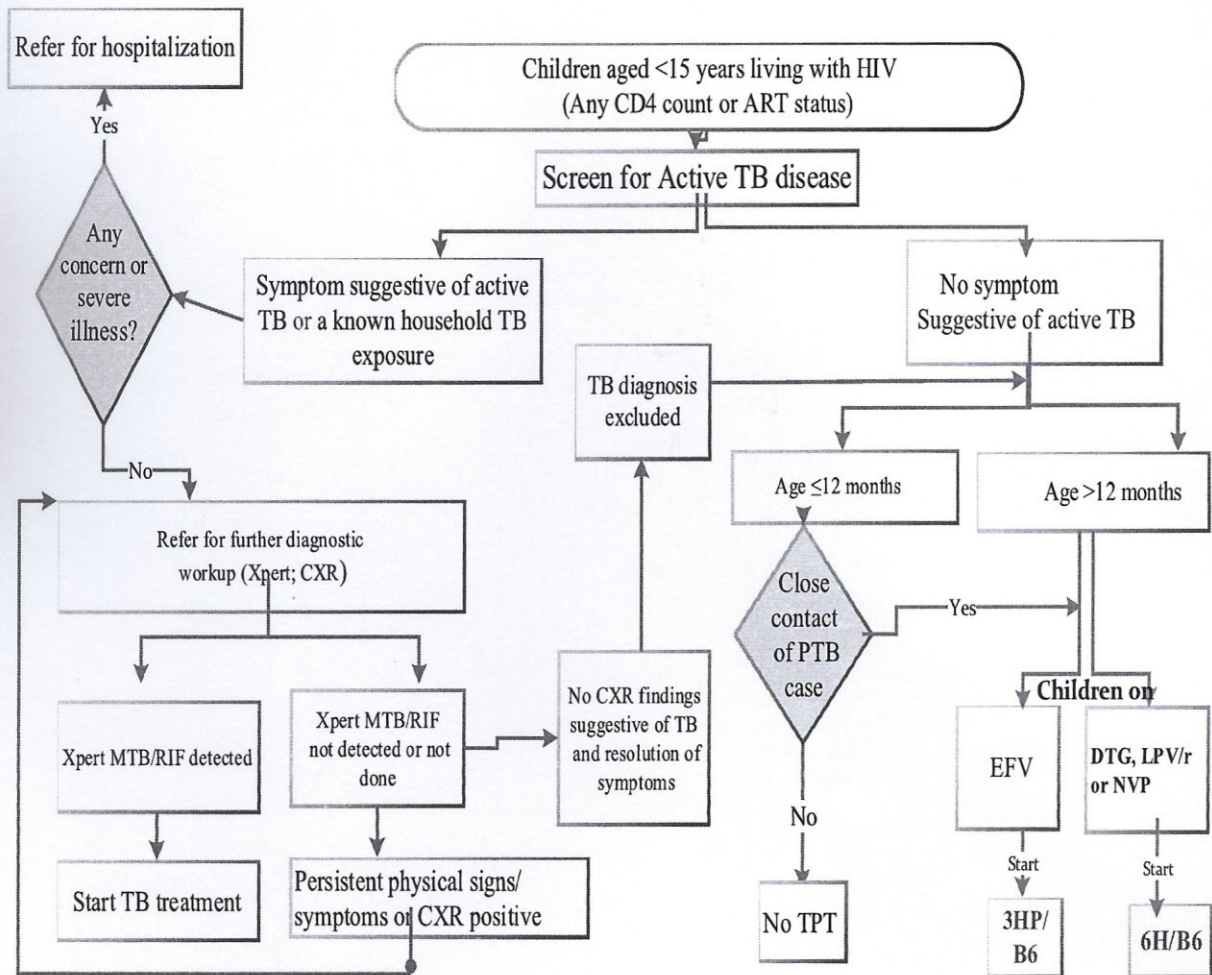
Refer for hospitalization

Yes

Any concern or severe illness?

No

Children aged <15 years living with HIV (Any CD4 count or ART status)

Screen for Active TB disease

Symptom suggestive of active TB or a known household TB exposure

No symptom Suggestive of active TB

TB diagnosis excluded

Age ≤12 months

Age >12 months

Refer for further diagnostic workup (Xpert; CXR)

Close contact of PTB case

Yes

Children on

Xpert MTB/RIF detected

Xpert MTB/RIF not detected or not done

No CXR findings suggestive of TB and resolution of symptoms

EFV

DTG, LPV/r or NVP

No

Start

Start

Start TB treatment

Persistent physical signs/ symptoms or CXR positive

No TPT

3HP/ B6

6H/B6